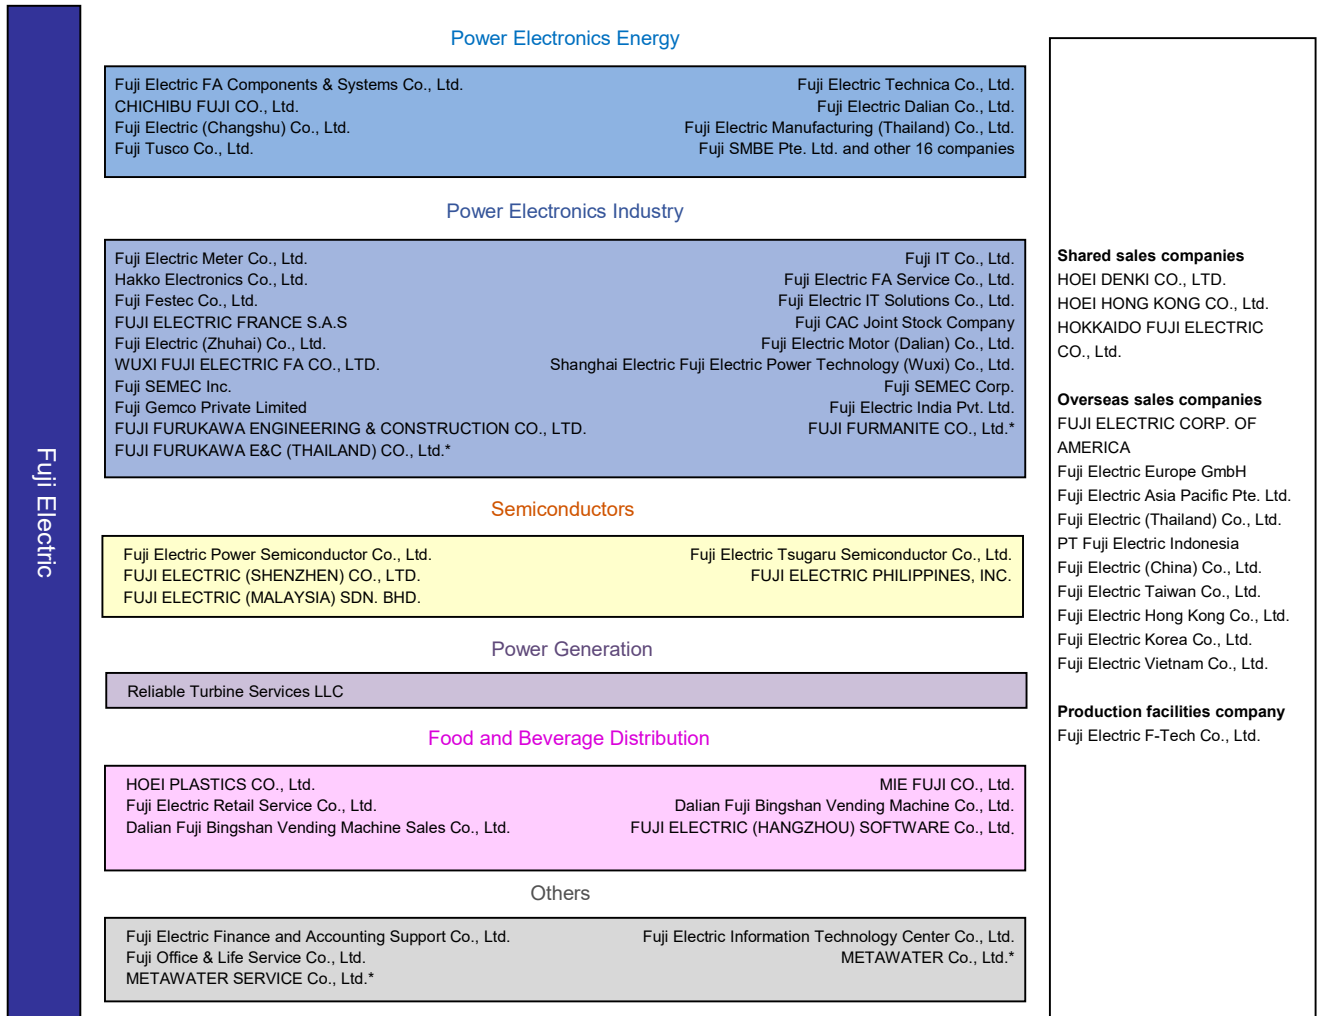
Fuji Electric

Power Electronics Energy

Fuji Electric FA Components & Systems Co., Ltd.
CHICHIBU FUJI CO., Ltd.
Fuji Electric (Changshu) Co., Ltd.
Fuji Tusco Co., Ltd.

Fuji Electric Technica Co., Ltd.
Fuji Electric Dalian Co., Ltd.
Fuji Electric Manufacturing (Thailand) Co., Ltd.
Fuji SMBE Pte. Ltd. and other 16 companies

Power Electronics Industry

Fuji Electric Meter Co., Ltd.
Hakko Electronics Co., Ltd.
Fuji Festec Co., Ltd.
FUJI ELECTRIC FRANCE S.A.S
Fuji Electric (Zhuhai) Co., Ltd.
WUXI FUJI ELECTRIC FA CO., LTD.
Fuji SEMEC Inc.
Fuji Gemco Private Limited
FUJI FURUKAWA ENGINEERING & CONSTRUCTION CO., LTD.
FUJI FURUKAWA E&C (THAILAND) CO., Ltd.*

Fuji IT Co., Ltd.
Fuji Electric FA Service Co., Ltd.
Fuji Electric IT Solutions Co., Ltd.
Fuji CAC Joint Stock Company
Fuji Electric Motor (Dalian) Co., Ltd.
Shanghai Electric Fuji Electric Power Technology (Wuxi) Co., Ltd.
Fuji SEMEC Corp.
Fuji Electric India Pvt. Ltd.
FUJI FURMANITE CO., Ltd.*

Semiconductors

Fuji Electric Power Semiconductor Co., Ltd.
FUJI ELECTRIC (SHENZHEN) CO., LTD.
FUJI ELECTRIC (MALAYSIA) SDN. BHD.

Fuji Electric Tsugaru Semiconductor Co., Ltd.
FUJI ELECTRIC PHILIPPINES, INC.

Power Generation

Reliable Turbine Services LLC

Food and Beverage Distribution

HOEI PLASTICS CO., Ltd.
Fuji Electric Retail Service Co., Ltd.
Dalian Fuji Bingshan Vending Machine Sales Co., Ltd.

MIE FUJI CO., Ltd.
Dalian Fuji Bingshan Vending Machine Co., Ltd.
FUJI ELECTRIC (HANGZHOU) SOFTWARE Co., Ltd.

Others

Fuji Electric Finance and Accounting Support Co., Ltd.
Fuji Office & Life Service Co., Ltd.
METAWATER SERVICE Co., Ltd.*

Fuji Electric Information Technology Center Co., Ltd.
METAWATER Co., Ltd.*

Shared sales companies
HOEI DENKI CO., LTD.
HOEI HONG KONG CO., Ltd.
HOKKAIDO FUJI ELECTRIC CO., Ltd.

Overseas sales companies
FUJI ELECTRIC CORP. OF AMERICA
Fuji Electric Europe GmbH
Fuji Electric Asia Pacific Pte. Ltd.
Fuji Electric (Thailand) Co., Ltd.
PT Fuji Electric Indonesia
Fuji Electric (China) Co., Ltd.
Fuji Electric Taiwan Co., Ltd.
Fuji Electric Hong Kong Co., Ltd.
Fuji Electric Korea Co., Ltd.
Fuji Electric Vietnam Co., Ltd.

Production facilities company
Fuji Electric F-Tech Co., Ltd.